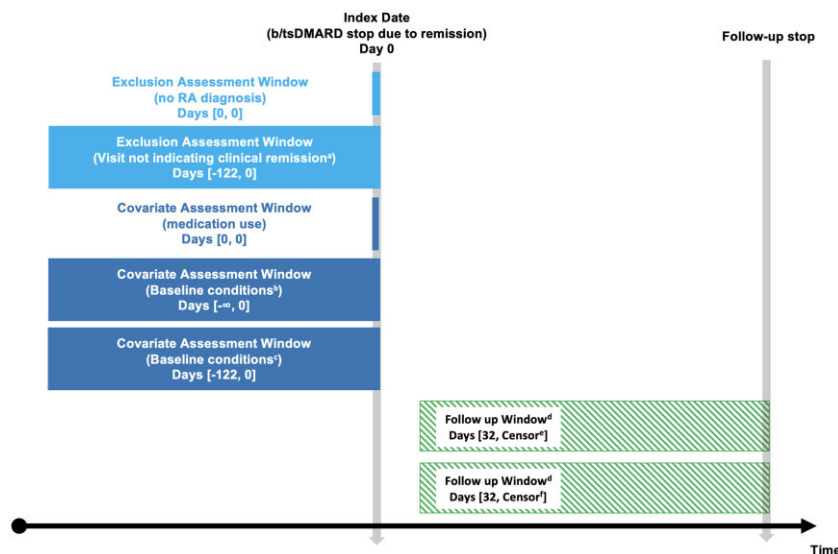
Index Date
(b/tsDMARD stop due to remission)
Day 0

Follow-up stop

Exclusion Assessment Window
(no RA diagnosis)
Days [0, 0]

Exclusion Assessment Window
(Visit not indicating clinical remission$^{a}$)
Days [-122, 0]

Covariate Assessment Window
(medication use)
Days [0, 0]

Covariate Assessment Window
(Baseline conditions$^{b}$)
Days [-∞, 0]

Covariate Assessment Window
(Baseline conditions$^{c}$)
Days [-122, 0]

Follow up Window$^{d}$
Days [32, Censor$^{e}$]

Follow up Window$^{d}$
Days [32, Censor$^{f}$]

Time